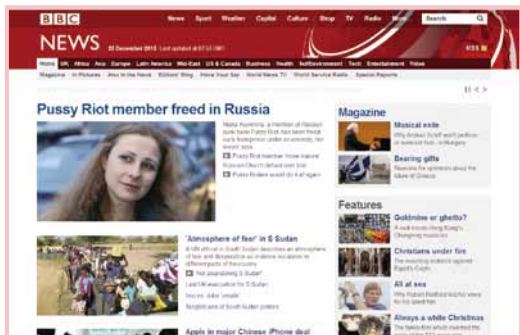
BBC News Sport Weather Capital Culture Shop TV Radio More Search

NEWS 23 December 2013 Last updated at 07:53 GMT RSS

Home UK Africa Asia Europe Latin America Mid-East US & Canada Business Health Sci/Environment Tech Entertainment Video

Magazine In Pictures Also in the News Editors' Blog Have Your Say World News TV World Service Radio Special Reports

Pussy Riot member freed in Russia

Maria Alyokhina, a member of Russian punk band Pussy Riot, has been freed early from prison under an amnesty, her lawyer says

Pussy Riot member 'more mature'

Russian Church defiant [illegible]

Pussy Rioters would do it all again

'Atmosphere of fear' in S Sudan

A UN official in South Sudan describes an atmosphere of fear and desperation as violence escalates in different parts of the country

'Not abandoning S Sudan'

Last UK evacuation for S Sudan

Viewpoint: Kiir 'unsafe'

Neighbours of South Sudan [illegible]

Apple in major Chinese iPhone deal

Magazine

Musical exile
Why Andras Schiff won't perform or record in Hungary

Bearing gifts
Presents for the spirit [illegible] future of Greece

Features

Goldmine or ghetto?
A visit inside Hong Kong's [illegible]

Christians under fire
The mounting violence against Egypt's Copts

All at sea
Why Robert Redford hid his views on the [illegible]

Always a white Christmas
The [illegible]